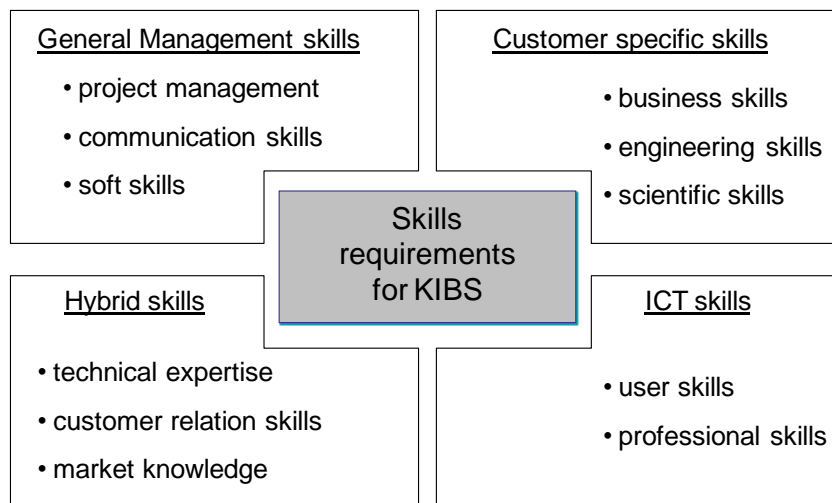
General Management skills

• project management

• communication skills

• soft skills

Customer specific skills

• business skills

• engineering skills

• scientific skills

Skills requirements for KIBS

Hybrid skills

• technical expertise

• customer relation skills

• market knowledge

ICT skills

• user skills

• professional skills